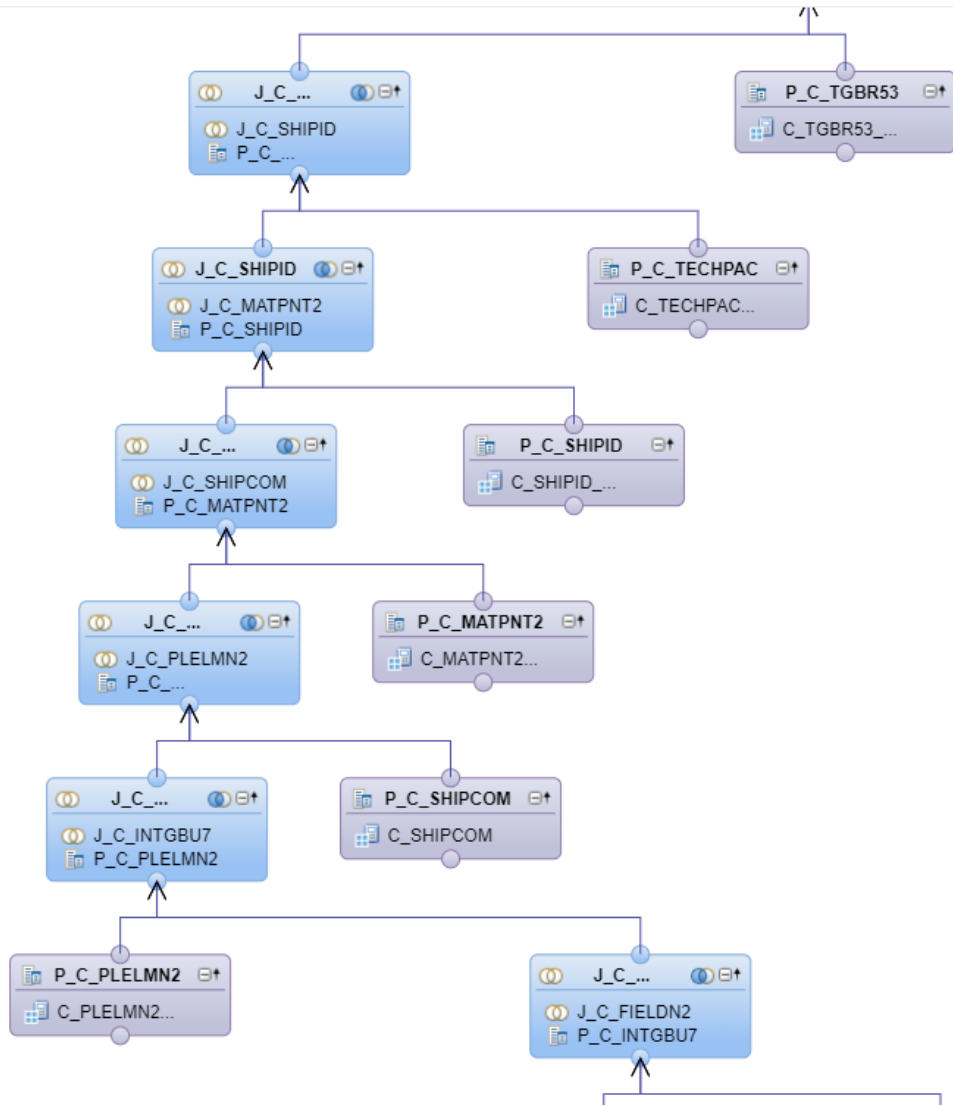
J_C_...
J_C_SHIPID
P_C_...

P_C_TGBR53
C_TGBR53_...

J_C_SHIPID
J_C_MATPNT2
P_C_SHIPID

P_C_TECHPAC
C_TECHPAC...

J_C_...
J_C_SHIPCOM
P_C_MATPNT2

P_C_SHIPID
C_SHIPID_...

J_C_...
J_C_PLELMN2
P_C_...

P_C_MATPNT2
C_MATPNT2...

J_C_...
J_C_INTGBU7
P_C_PLELMN2

P_C_SHIPCOM
C_SHIPCOM

P_C_PLELMN2
C_PLELMN2...

J_C_...
J_C_FIELDN2
P_C_INTGBU7